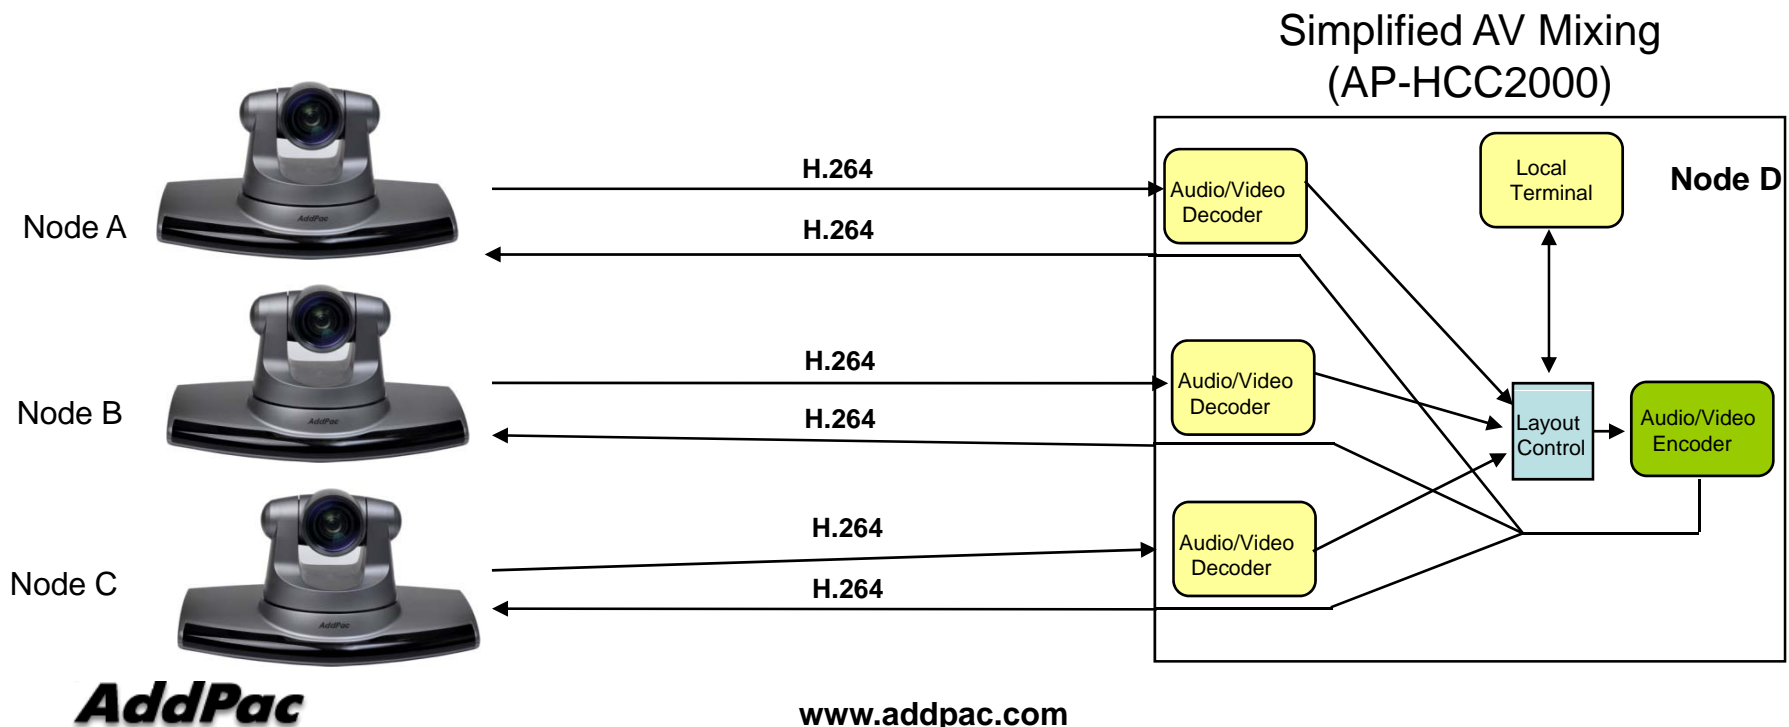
Simplified AV Mixing
(AP-HCC2000)

Node A

Node B

Node C

H.264

H.264

H.264

H.264

H.264

H.264

Audio/Video Decoder

Local Terminal

Node D

Audio/Video Decoder

Layout Control

Audio/Video Encoder

Audio/Video Decoder

AddPac

www.addpac.com